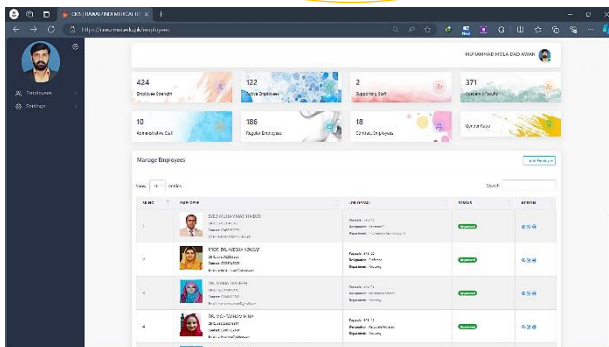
CMS | KHAWAJA FAREED | ×

https://cms.kfueit.edu.pk/employees

MUHAMMAD MOLA DAD KHAN

Employees

Settings

424
Employee Strength

122
Active Employees

2
Supporting Staff

371
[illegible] Faculty

10
Administrative Staff

186
Regular Employees

18
Contract Employees

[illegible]

Manage Employees

Add Employee

Show 10 entries

Search:

| SR.NO | PROFILE | OFFICIAL | STATUS | ACTION |
|---|---|---|---|---|
| 1 | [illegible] | Faculty: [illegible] Designation: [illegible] Department: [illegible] | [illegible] | |
| 2 | PROF. DR. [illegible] | Faculty: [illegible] Designation: Professor Department: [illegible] | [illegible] | |
| 3 | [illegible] | Faculty: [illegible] Designation: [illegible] Department: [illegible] | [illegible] | |
| 4 | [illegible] | Faculty: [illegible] Designation: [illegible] Department: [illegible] | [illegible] | |